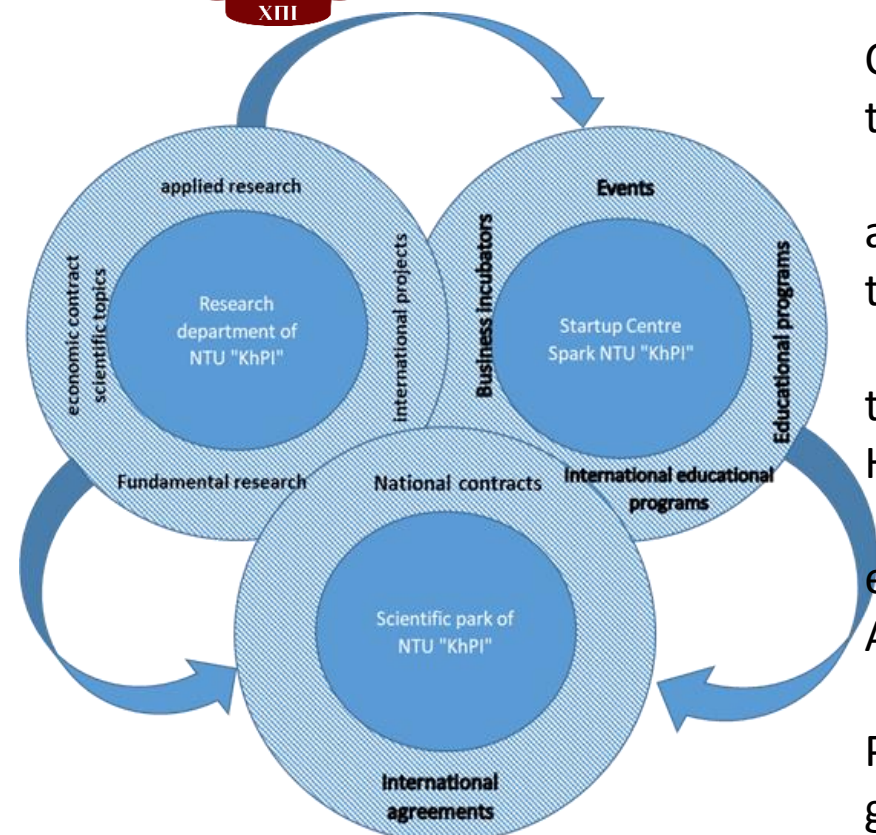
ХПІ

applied research

economic contract scientific topics

Research department of NTU "KhPI"

international projects

Fundamental research

Events

Business incubators

Startup Centre Spark NTU "KhPI"

Educational programs

International educational programs

National contracts

Scientific park of NTU "KhPI"

International agreements

C
t
a
t
t
H
e
A
P
g